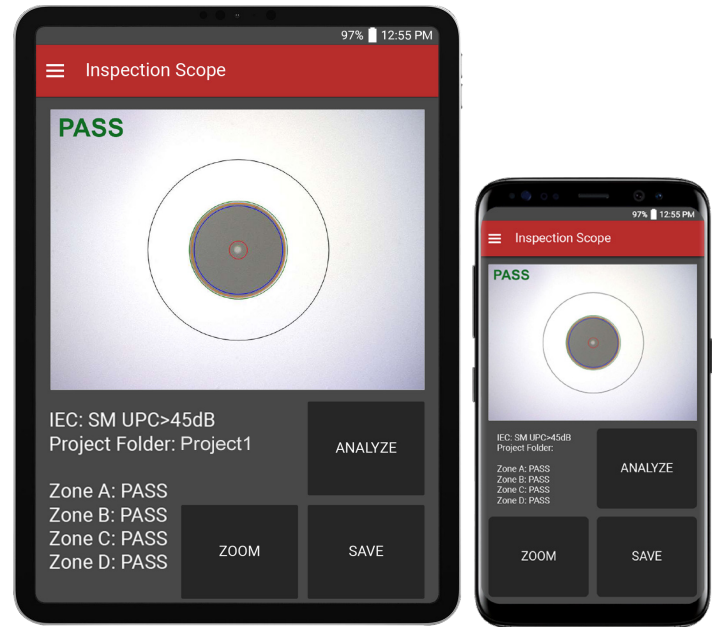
97% 12:55 PM

Inspection Scope

PASS

IEC: SM UPC>45dB
Project Folder: Project1

Zone A: PASS
Zone B: PASS
Zone C: PASS
Zone D: PASS

ANALYZE

ZOOM

SAVE

97% 12:55 PM

Inspection Scope

PASS

IEC: SM UPC>45dB
Project Folder:

Zone A: PASS
Zone B: PASS
Zone C: PASS
Zone D: PASS

ANALYZE

ZOOM

SAVE